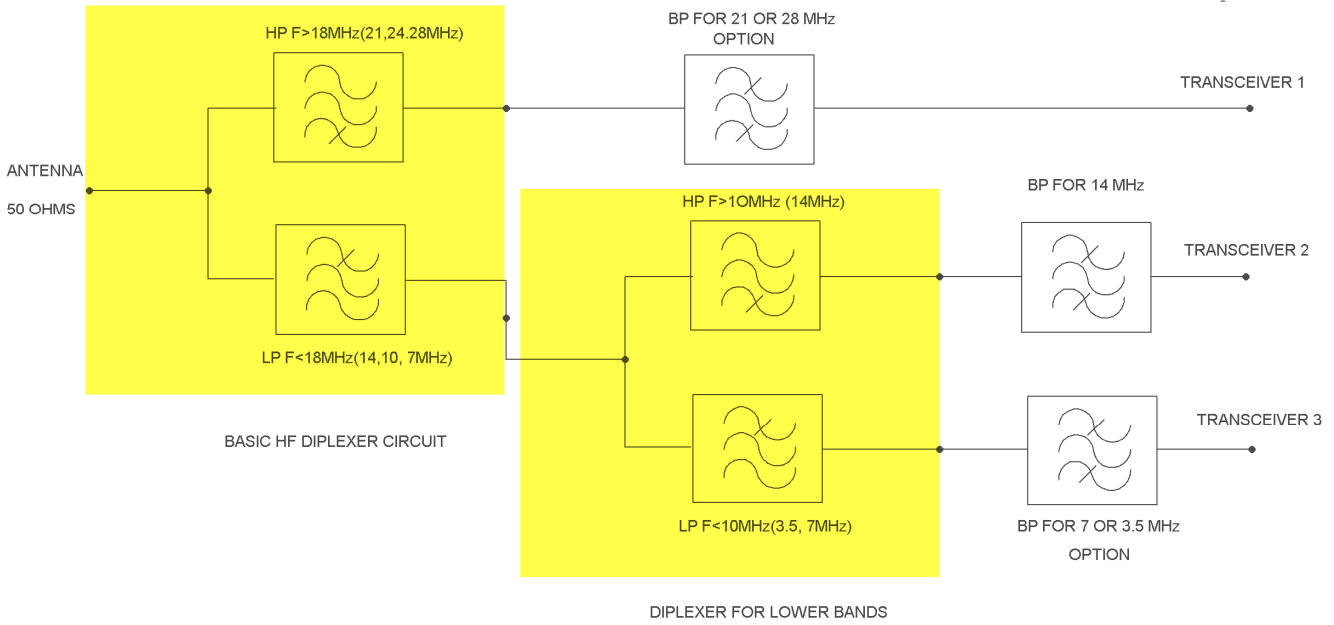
HP F>18MHz(21,24.28MHz)

BP FOR 21 OR 28 MHz OPTION

TRANSCEIVER 1

ANTENNA

50 OHMS

BP FOR 14 MHz

HP F>1OMHz (14MHz)

TRANSCEIVER 2

LP F<18MHz(14,10, 7MHz)

BASIC HF DIPLEXER CIRCUIT

TRANSCEIVER 3

LP F<10MHz(3.5, 7MHz)

BP FOR 7 OR 3.5 MHz OPTION

DIPLEXER FOR LOWER BANDS